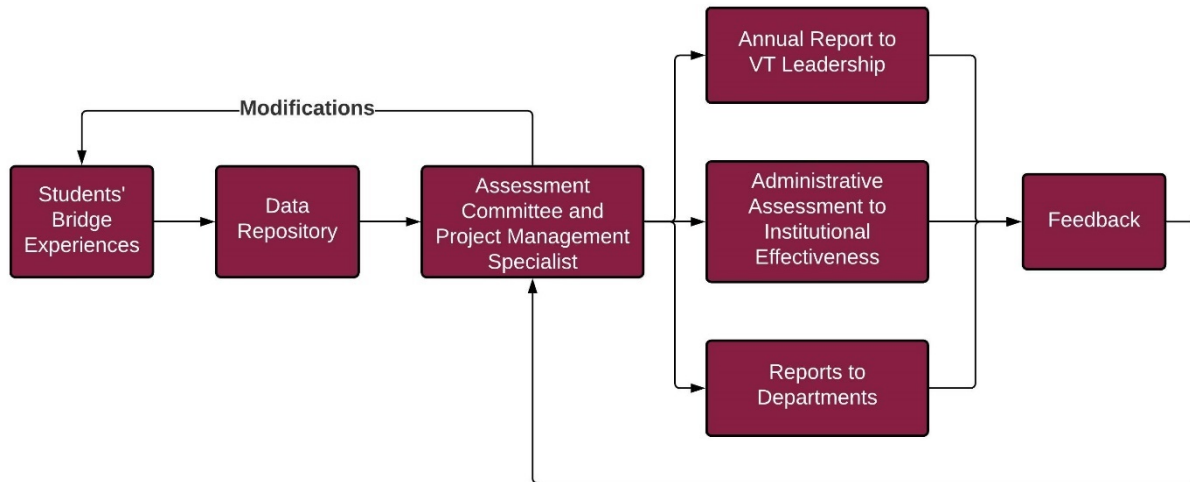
Modifications

Students' Bridge Experiences

Data Repository

Assessment Committee and Project Management Specialist

Annual Report to VT Leadership

Administrative Assessment to Institutional Effectiveness

Reports to Departments

Feedback